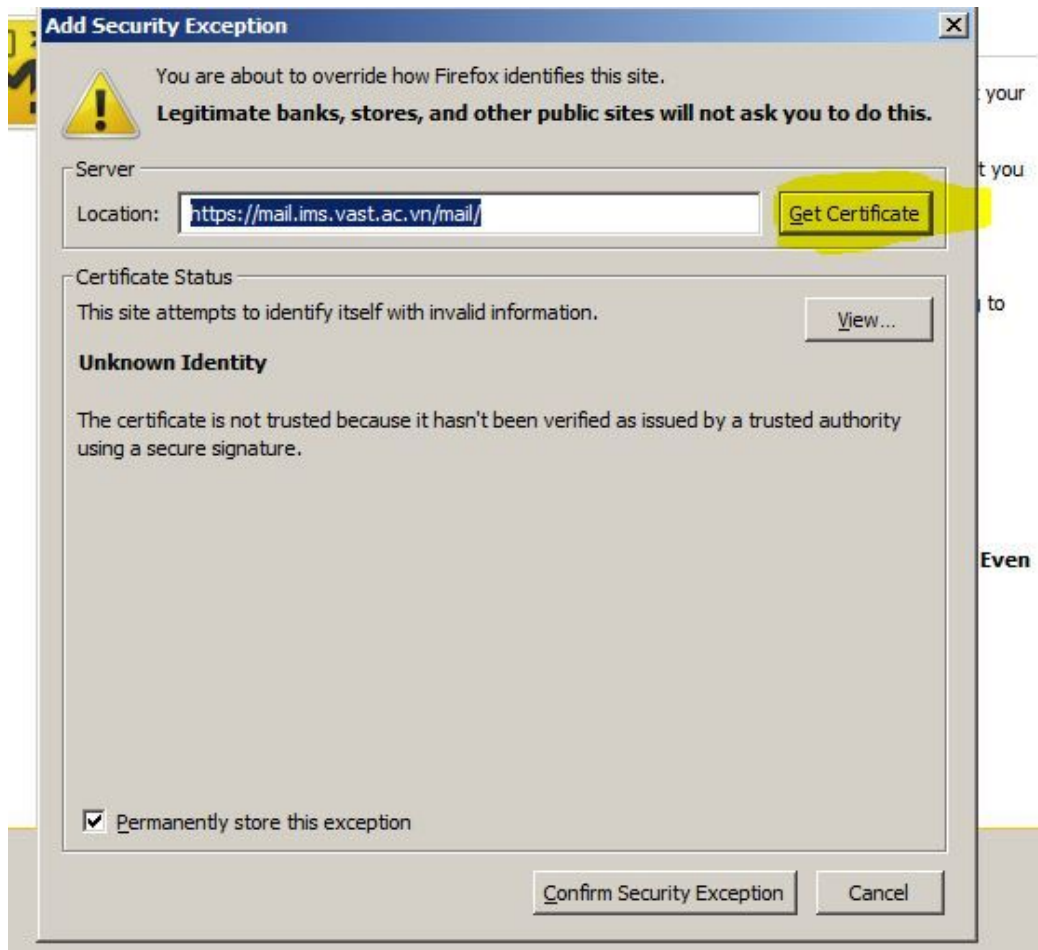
Add Security Exception

You are about to override how Firefox identifies this site.

**Legitimate banks, stores, and other public sites will not ask you to do this.**

Server

Location: https://mail.ims.vast.ac.vn/mail/

Get Certificate

Certificate Status

This site attempts to identify itself with invalid information.

View...

**Unknown Identity**

The certificate is not trusted because it hasn't been verified as issued by a trusted authority using a secure signature.

Permanently store this exception

Confirm Security Exception

Cancel

your

you

to

Even